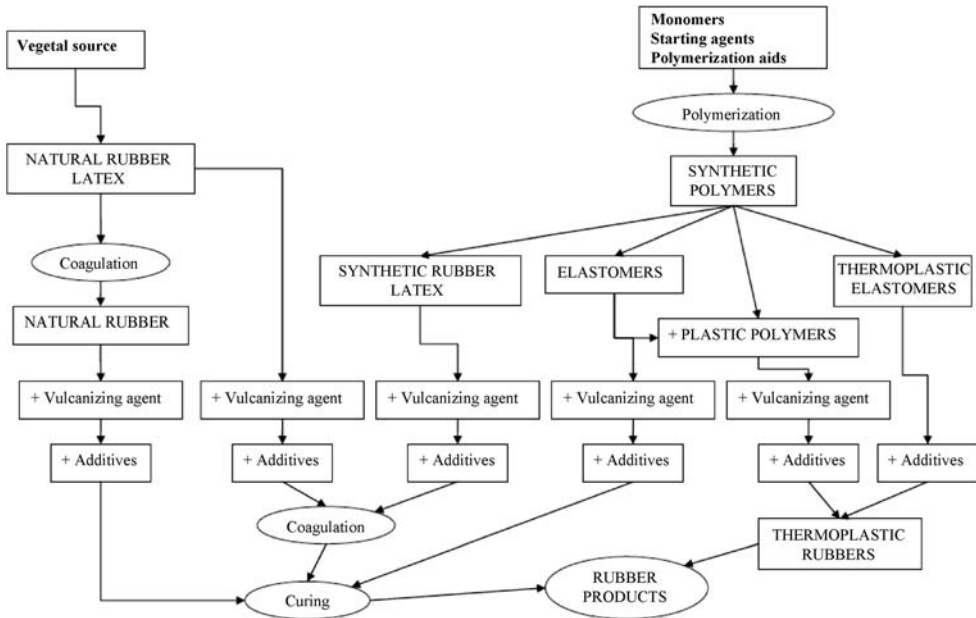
Vegetal source

Monomers
Starting agents
Polymerization aids

Polymerization

NATURAL RUBBER LATEX

SYNTHETIC POLYMERS

Coagulation

SYNTHETIC RUBBER LATEX

ELASTOMERS

THERMOPLASTIC ELASTOMERS

NATURAL RUBBER

+ PLASTIC POLYMERS

+ Vulcanizing agent

+ Vulcanizing agent

+ Vulcanizing agent

+ Vulcanizing agent

+ Vulcanizing agent

+ Additives

+ Additives

+ Additives

+ Additives

+ Additives

+ Additives

Coagulation

THERMOPLASTIC RUBBERS

Curing

RUBBER PRODUCTS